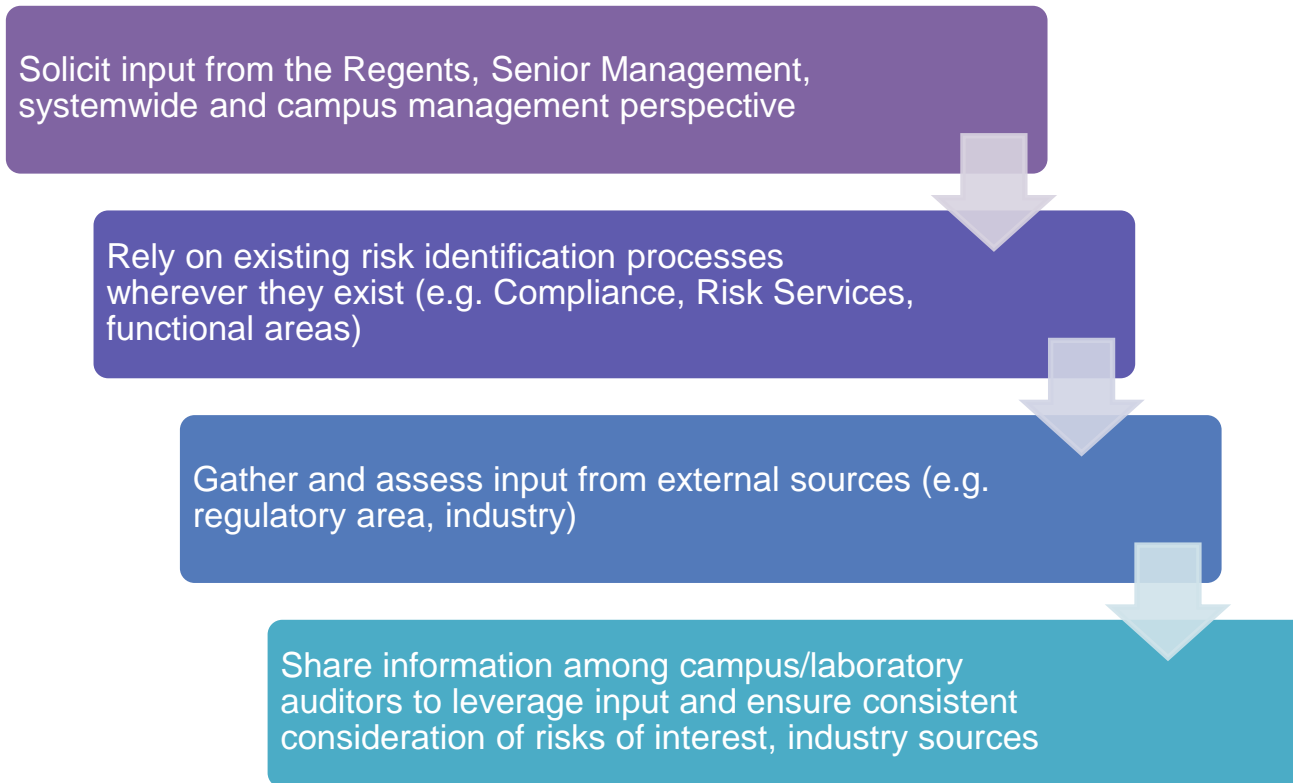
Solicit input from the Regents, Senior Management, systemwide and campus management perspective

Rely on existing risk identification processes wherever they exist (e.g. Compliance, Risk Services, functional areas)

Gather and assess input from external sources (e.g. regulatory area, industry)

Share information among campus/laboratory auditors to leverage input and ensure consistent consideration of risks of interest, industry sources